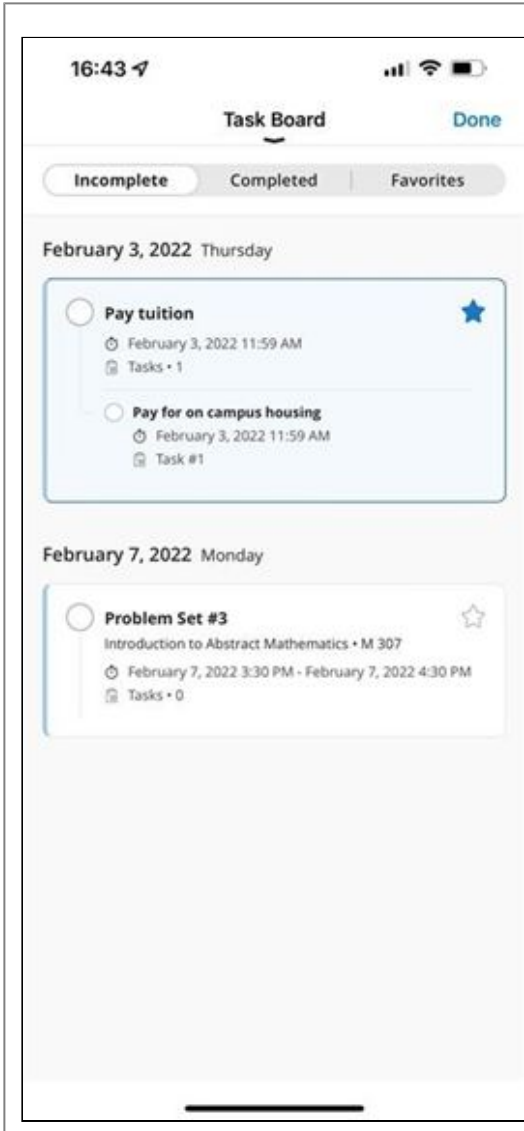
16:43

Task Board

Done

Incomplete | Completed | Favorites

February 3, 2022 Thursday

Pay tuition
February 3, 2022 11:59 AM
Tasks • 1

Pay for on campus housing
February 3, 2022 11:59 AM
Task #1

February 7, 2022 Monday

Problem Set #3
Introduction to Abstract Mathematics • M 307
February 7, 2022 3:30 PM - February 7, 2022 4:30 PM
Tasks • 0